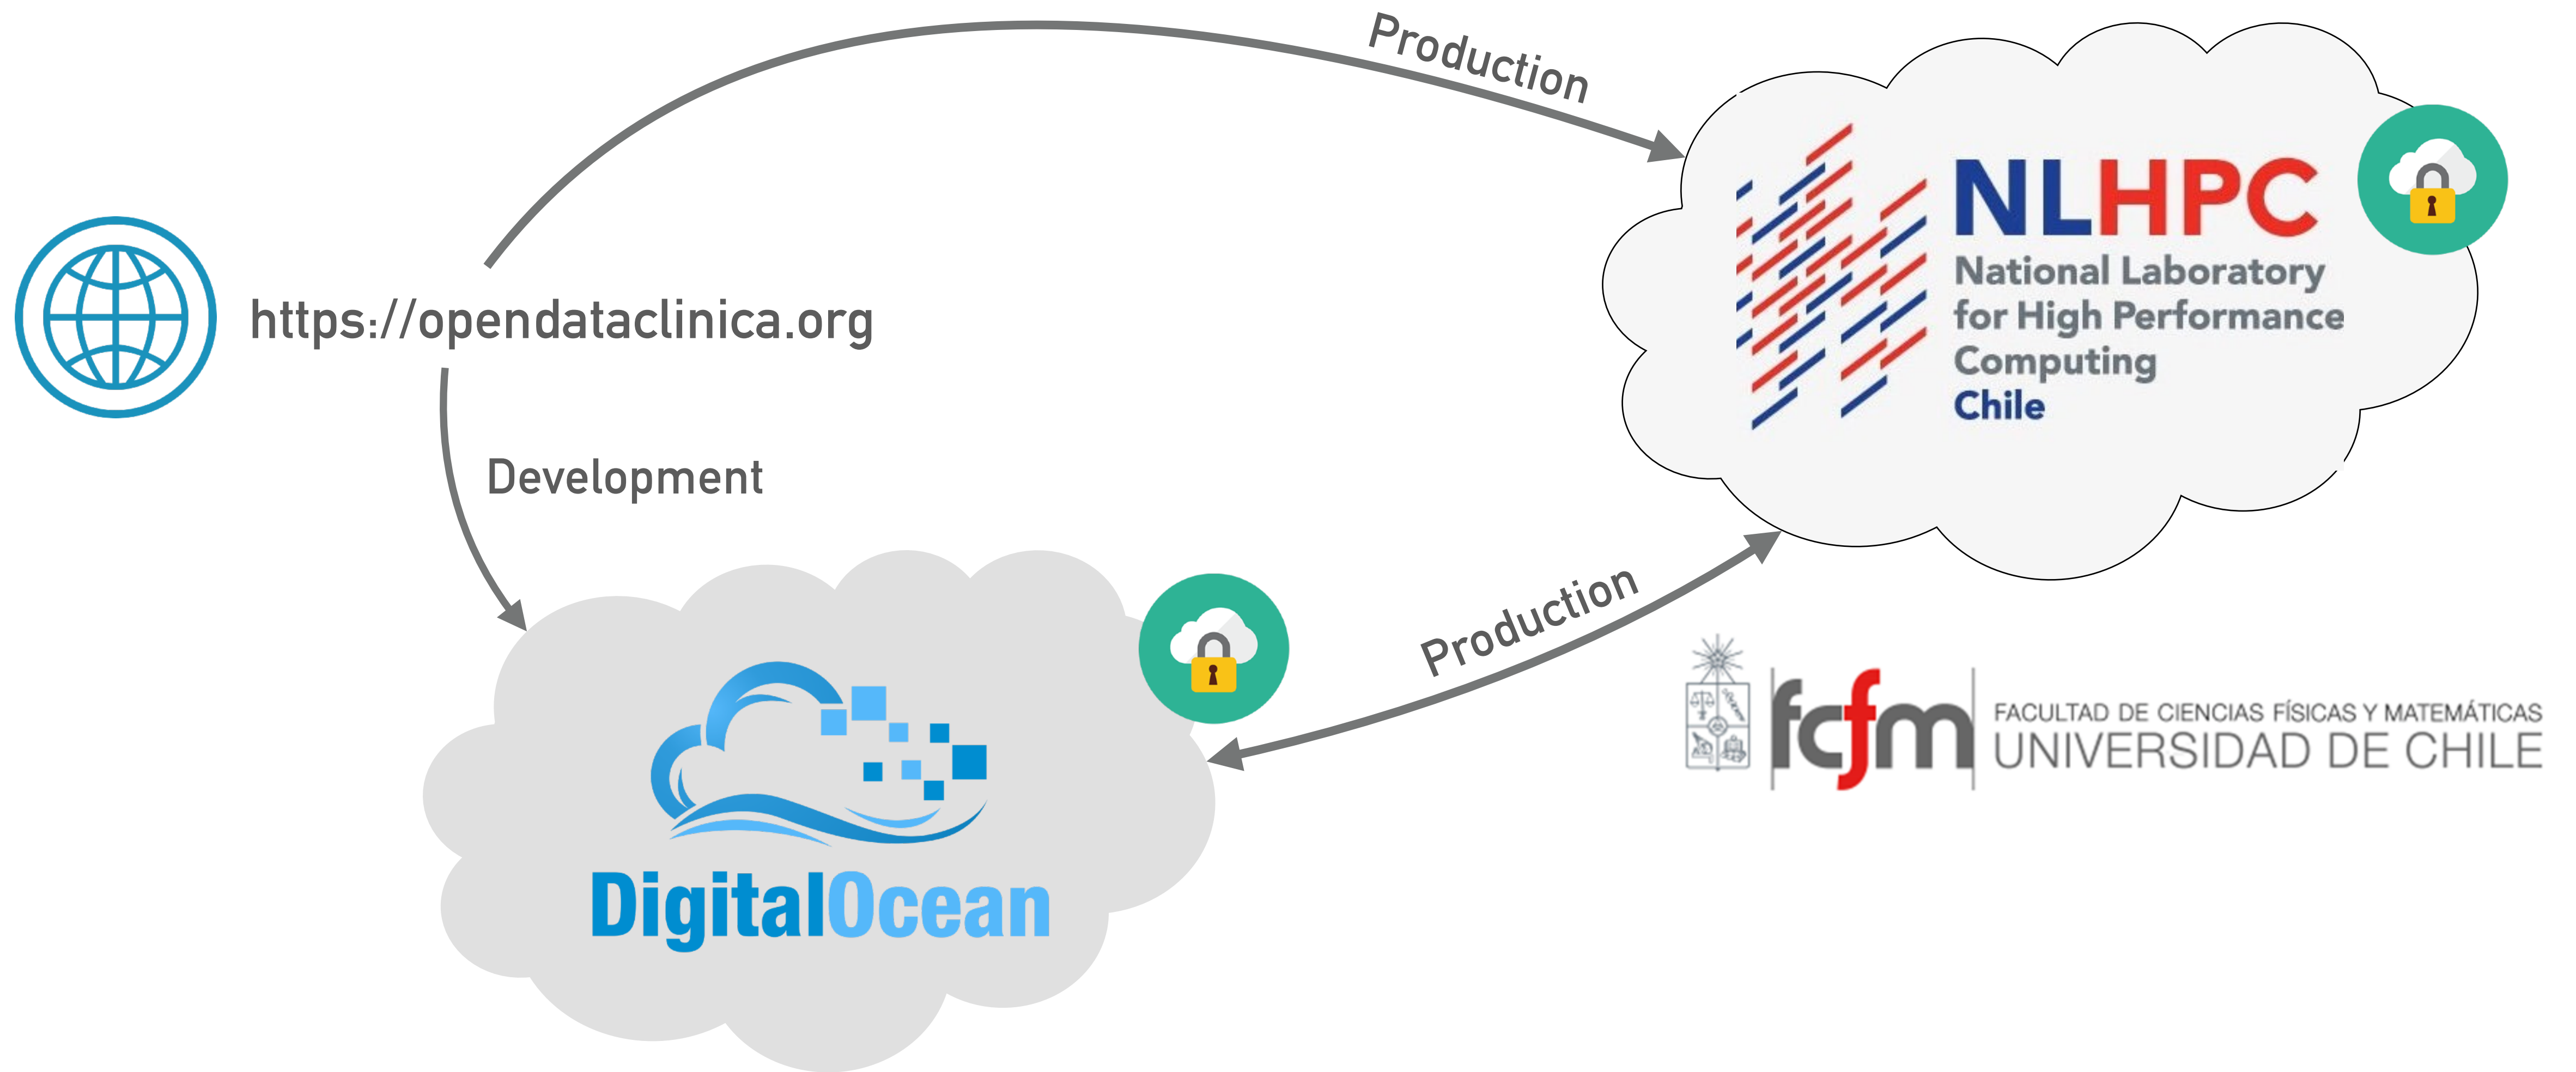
Production

NLHPC
National Laboratory for High Performance Computing Chile

https://opendataclinica.org

Development

Production

fcfm FACULTAD DE CIENCIAS FÍSICAS Y MATEMÁTICAS UNIVERSIDAD DE CHILE

DigitalOcean